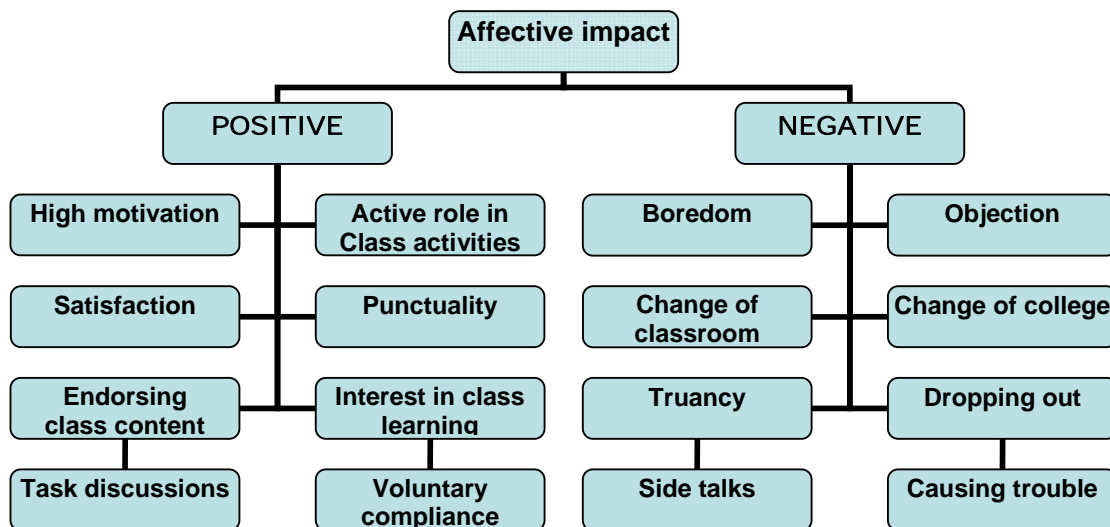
Affective impact

POSITIVE

High motivation

Active role in Class activities

Satisfaction

Punctuality

Endorsing class content

Interest in class learning

Task discussions

Voluntary compliance

NEGATIVE

Boredom

Objection

Change of classroom

Change of college

Truancy

Dropping out

Side talks

Causing trouble